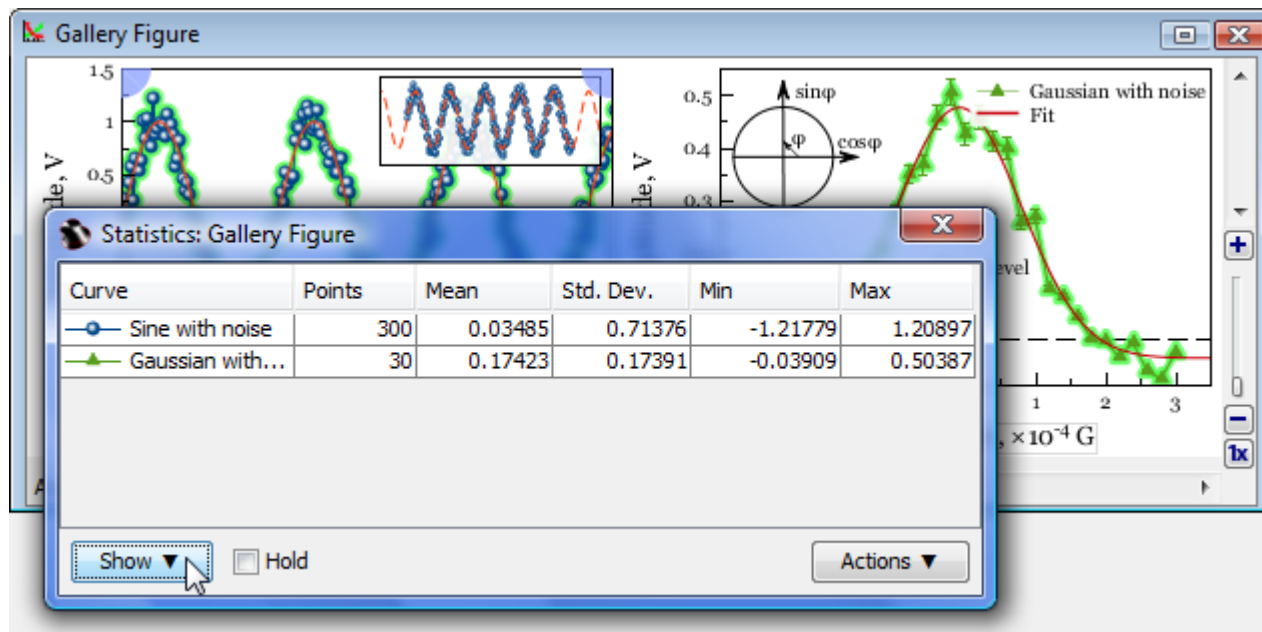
Gallery Figure

1.5
1
0.5
de, V

0.5
0.4
0.3
de, V
sinφ
φ
cosφ
Gaussian with noise
Fit
evel
1
2
3
, $\times10^{-4}$ G

Statistics: Gallery Figure

| Curve | Points | Mean | Std. Dev. | Min | Max |
|---|---|---|---|---|---|
| Sine with noise | 300 | 0.03485 | 0.71376 | -1.21779 | 1.20897 |
| Gaussian with... | 30 | 0.17423 | 0.17391 | -0.03909 | 0.50387 |

Show ▼
Hold
Actions ▼

+
−
1x